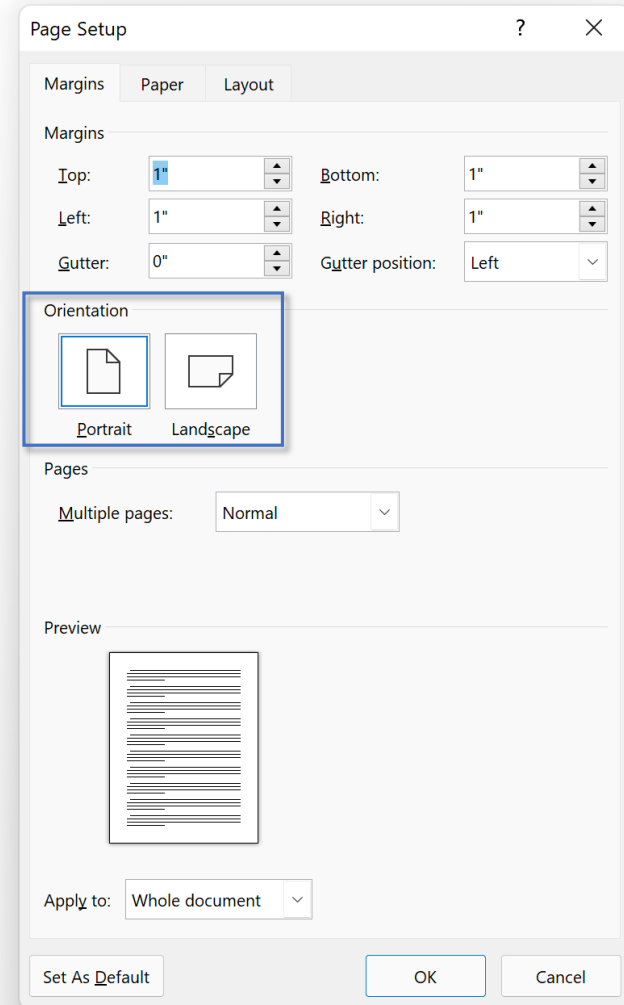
Page Setup

?

Margins

Paper

Layout

Margins

Top: 1"

Bottom: 1"

Left: 1"

Right: 1"

Gutter: 0"

Gutter position: Left

Orientation

Portrait

Landscape

Pages

Multiple pages: Normal

Preview

Apply to: Whole document

Set As Default

OK

Cancel